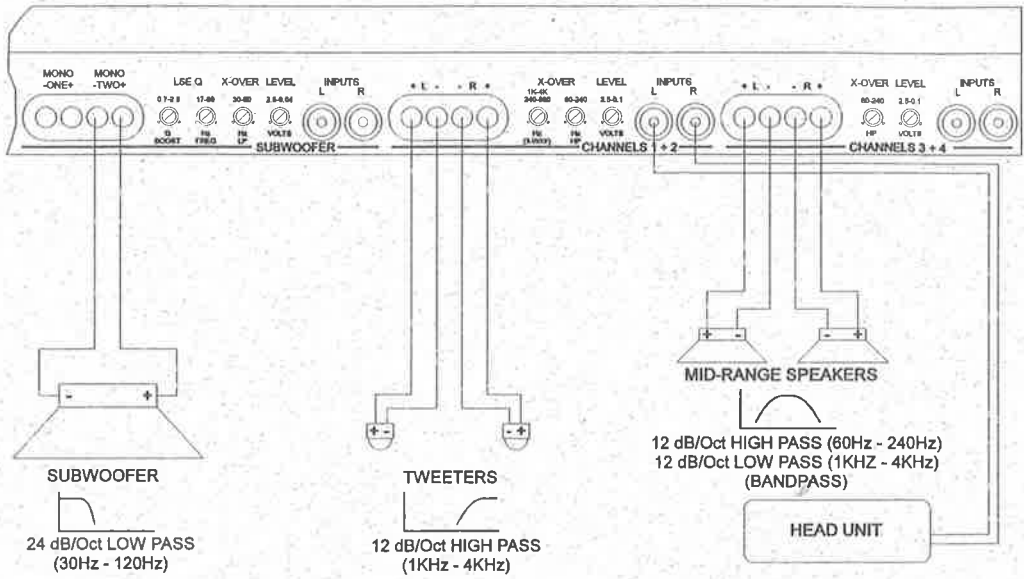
MONO -ONE+ MONO -TWO+

LSE Q X-OVER LEVEL INPUTS L R

0 7-2 0 17-60 30-80 2.5-0.04

Q BOOST Hz FREQ Hz LP VOLTS

SUBWOOFER

+ L - - R +

X-OVER LEVEL INPUTS L R

1K-4K 240-960 60-240 2.5-0.1

Hz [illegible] Hz HP VOLTS

CHANNELS 1 + 2

+ L - - R +

X-OVER LEVEL INPUTS L R

60-240 2.5-0.1

HP VOLTS

CHANNELS 3 + 4

- +

SUBWOOFER

24 dB/Oct LOW PASS (30Hz - 120Hz)

+ - - +

TWEETERS

12 dB/Oct HIGH PASS (1KHz - 4KHz)

+ - - +

MID-RANGE SPEAKERS

12 dB/Oct HIGH PASS (60Hz - 240Hz)
12 dB/Oct LOW PASS (1KHZ - 4KHz)
(BANDPASS)

HEAD UNIT